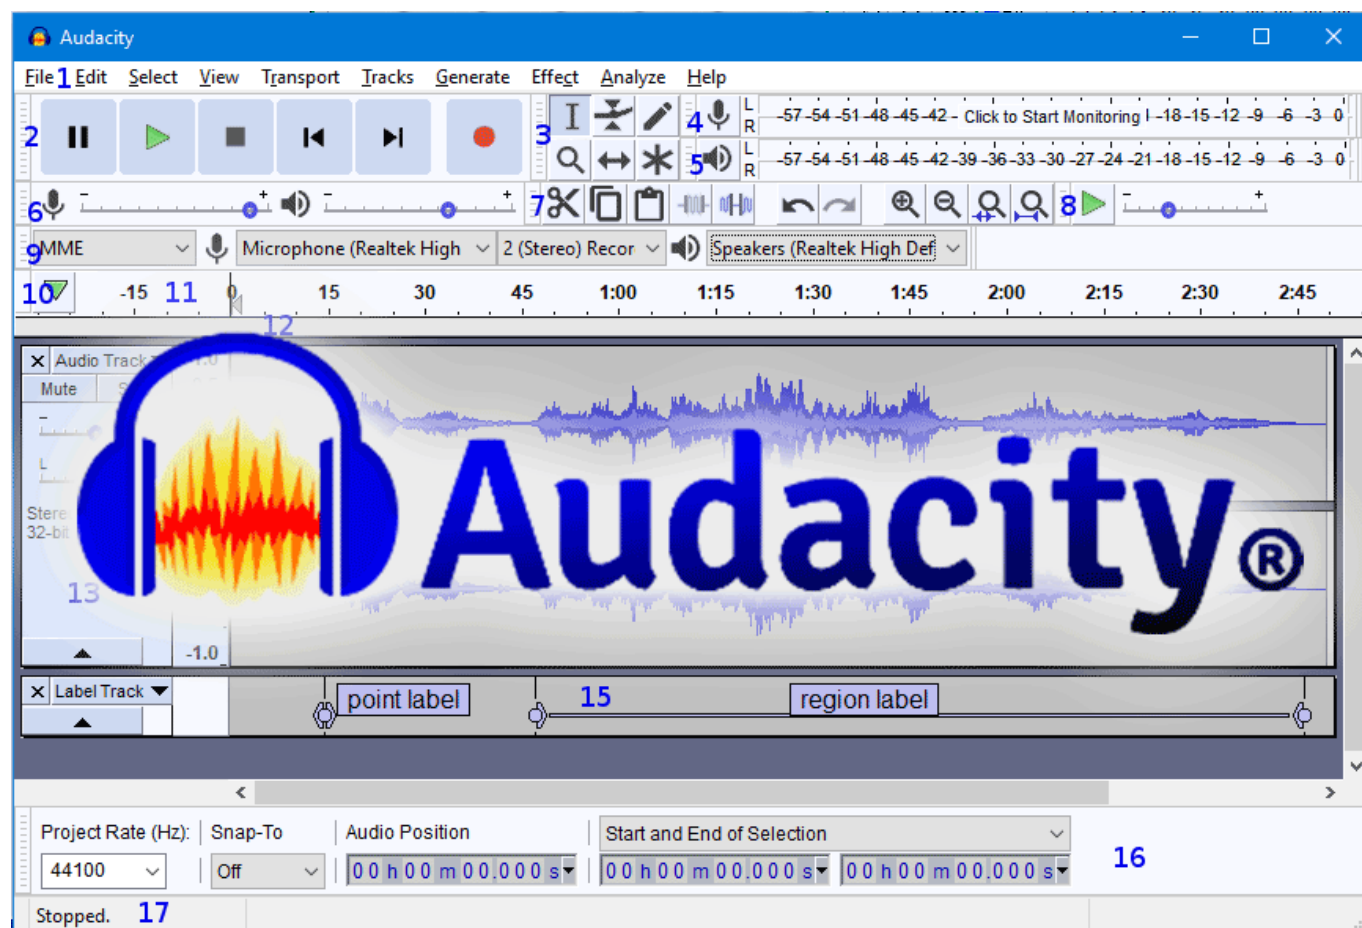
Audacity

File 1 Edit Select View Transport Tracks Generate Effect Analyze Help

2

3

4 L R -57 -54 -51 -48 -45 -42 - Click to Start Monitoring ! -18 -15 -12 -9 -6 -3 0

5 L R -57 -54 -51 -48 -45 -42 -39 -36 -33 -30 -27 -24 -21 -18 -15 -12 -9 -6 -3 0

6 - + - +

7

8 - +

9 MME Microphone (Realtek High 2 (Stereo) Recor Speakers (Realtek High Def

10 -15 11 0 15 30 45 1:00 1:15 1:30 1:45 2:00 2:15 2:30 2:45

12

Audio Track 1.0

Mute S

- L

Stere 32-bit

13

-1.0

Audacity®

Label Track

point label 15 region label

Project Rate (Hz): Snap-To Audio Position Start and End of Selection

44100 Off 0 0 h 0 0 m 0 0 . 0 0 0 s 0 0 h 0 0 m 0 0 . 0 0 0 s 0 0 h 0 0 m 0 0 . 0 0 0 s 16

Stopped. 17